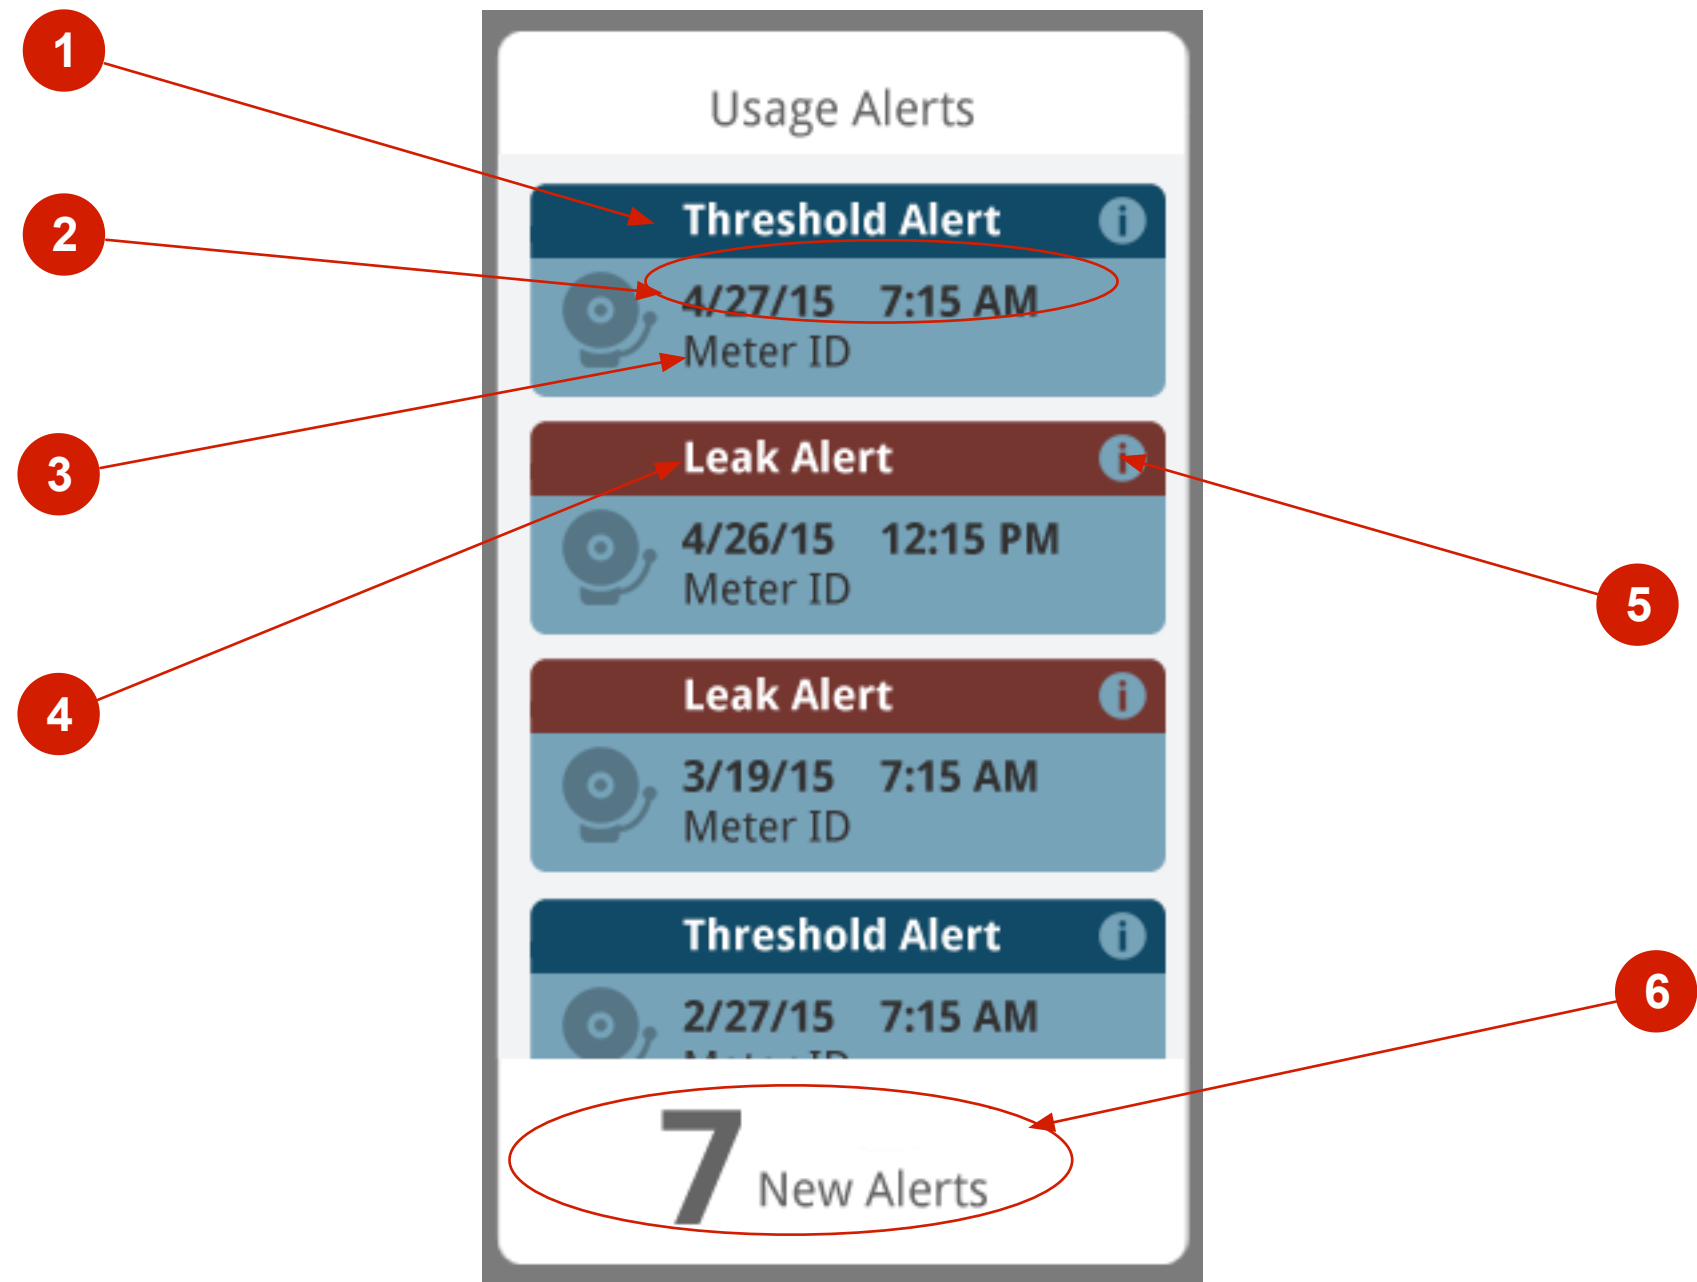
1

2

3

4

5

6

Usage Alerts

Threshold Alert i

4/27/15 7:15 AM
Meter ID

Leak Alert i

4/26/15 12:15 PM
Meter ID

Leak Alert i

3/19/15 7:15 AM
Meter ID

Threshold Alert i

2/27/15 7:15 AM
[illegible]

7 New Alerts